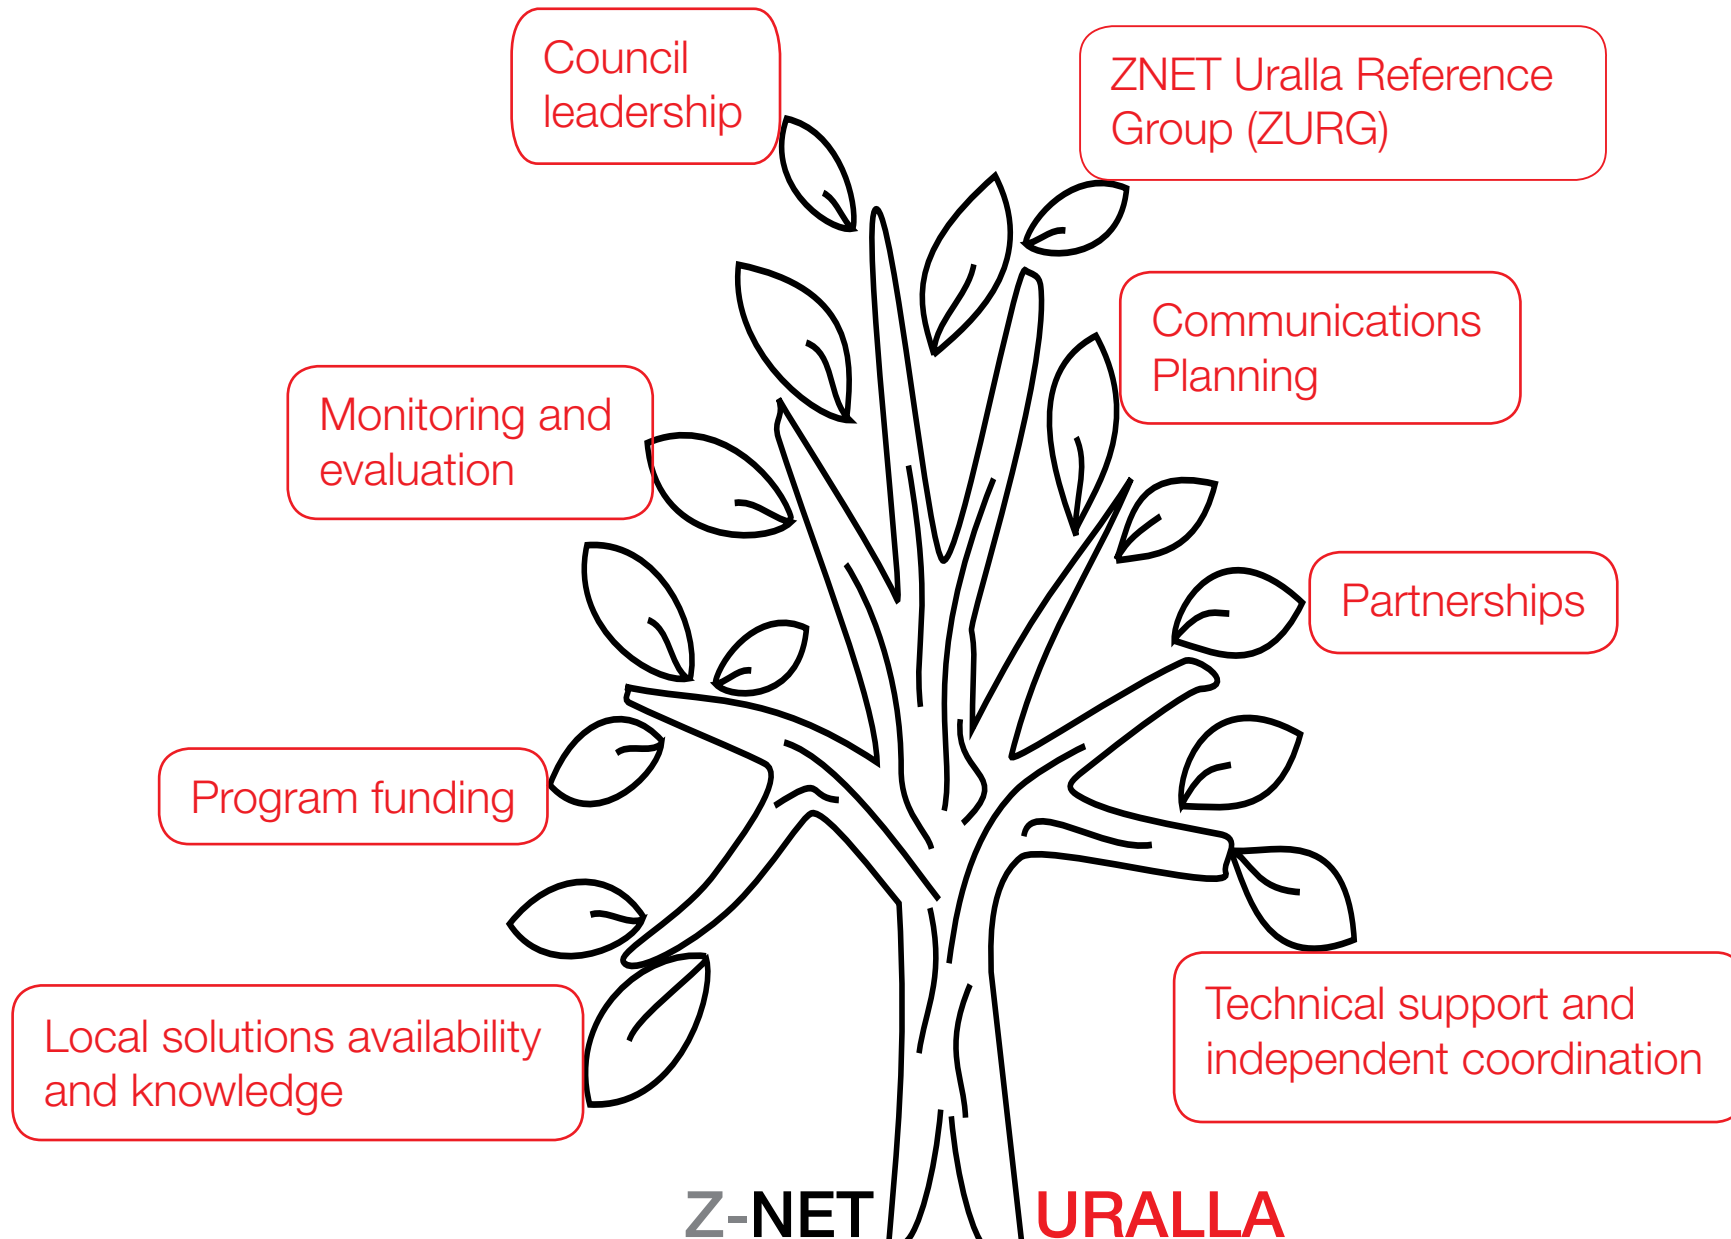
Council leadership

ZNET Uralla Reference Group (ZURG)

Communications Planning

Monitoring and evaluation

Partnerships

Program funding

Technical support and independent coordination

Local solutions availability and knowledge

Z-NET URALLA